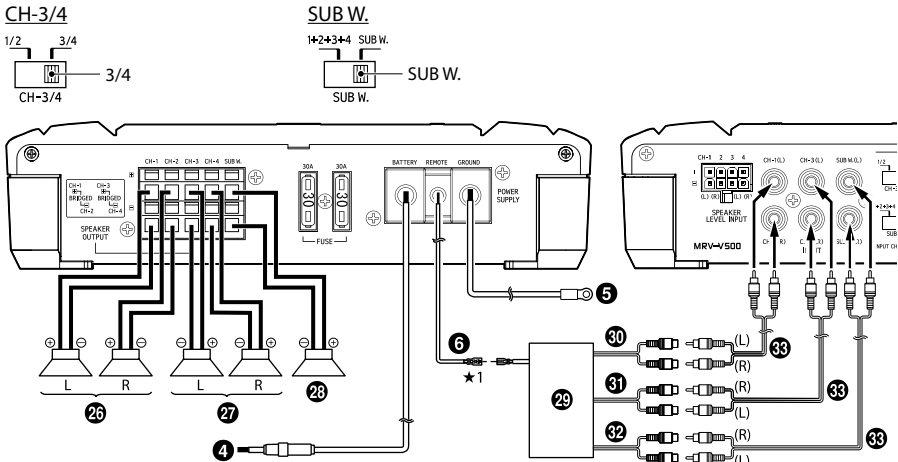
CH-3/4

1/2 3/4

3/4

CH-3/4

SUB W.

1+2+3+4 SUB W.

SUB W.

SUB W.

CH-1 CH-2 CH-3 CH-4 SUB W.

CH-1 CH-3
BRIDGED BRIDGED
CH-2 CH-4

SPEAKER OUTPUT

30A 30A

FUSE

BATTERY REMOTE GROUND

POWER SUPPLY

CH-1 2 3 4

(L) (R) (L) (R)

SPEAKER LEVEL INPUT

CH-1(L) CH-3(L) SUB W.(L)

CH-1(R) CH-3(R) SUB W.(R)

MRV-V500

INPUT

1/2
CH-3
1+2+3+4
SUB

INPUT CH

5

6

★1

30 (L) (R) 33

31 (R) (L) 33

29

32 (R) (L) 33

L R L R

26 27 28

4